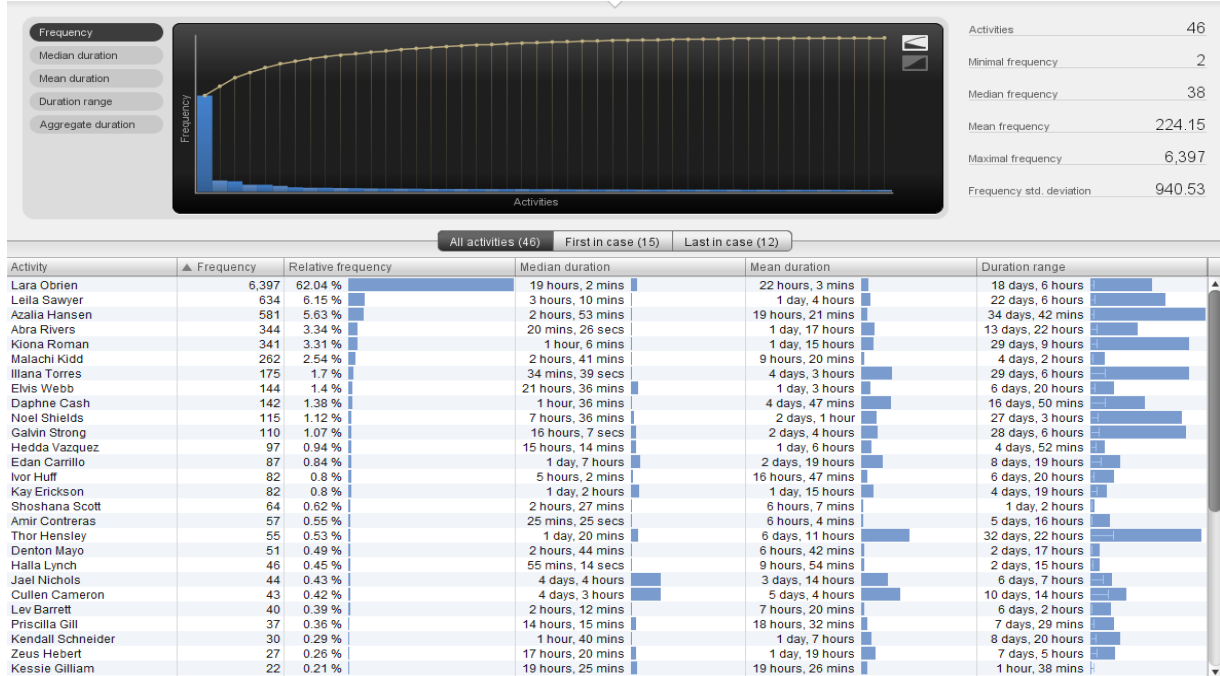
Frequency
Median duration
Mean duration
Duration range
Aggregate duration

Frequency
Activities

| Activities | 46 |
|---|---|
| Minimal frequency | 2 |
| Median frequency | 38 |
| Mean frequency | 224.15 |
| Maximal frequency | 6,397 |
| Frequency std. deviation | 940.53 |

All activities (46) | First in case (15) | Last in case (12)

| Activity | ▲ Frequency | Relative frequency | Median duration | Mean duration | Duration range |
|---|---|---|---|---|---|
| Lara Obrien | 6,397 | 62.04 % | 19 hours, 2 mins | 22 hours, 3 mins | 18 days, 6 hours |
| Leila Sawyer | 634 | 6.15 % | 3 hours, 10 mins | 1 day, 4 hours | 22 days, 6 hours |
| Azalia Hansen | 581 | 5.63 % | 2 hours, 53 mins | 19 hours, 21 mins | 34 days, 42 mins |
| Abra Rivers | 344 | 3.34 % | 20 mins, 26 secs | 1 day, 17 hours | 13 days, 22 hours |
| Kiona Roman | 341 | 3.31 % | 1 hour, 6 mins | 1 day, 15 hours | 29 days, 9 hours |
| Malachi Kidd | 262 | 2.54 % | 2 hours, 41 mins | 9 hours, 20 mins | 4 days, 2 hours |
| Illana Torres | 175 | 1.7 % | 34 mins, 39 secs | 4 days, 3 hours | 29 days, 6 hours |
| Elvis Webb | 144 | 1.4 % | 21 hours, 36 mins | 1 day, 3 hours | 6 days, 20 hours |
| Daphne Cash | 142 | 1.38 % | 1 hour, 36 mins | 4 days, 47 mins | 16 days, 50 mins |
| Noel Shields | 115 | 1.12 % | 7 hours, 36 mins | 2 days, 1 hour | 27 days, 3 hours |
| Galvin Strong | 110 | 1.07 % | 16 hours, 7 secs | 2 days, 4 hours | 28 days, 6 hours |
| Hedda Vazquez | 97 | 0.94 % | 15 hours, 14 mins | 1 day, 6 hours | 4 days, 52 mins |
| Edan Carrillo | 87 | 0.84 % | 1 day, 7 hours | 2 days, 19 hours | 8 days, 19 hours |
| Ivor Huff | 82 | 0.8 % | 5 hours, 2 mins | 16 hours, 47 mins | 6 days, 20 hours |
| Kay Erickson | 82 | 0.8 % | 1 day, 2 hours | 1 day, 15 hours | 4 days, 19 hours |
| Shoshana Scott | 64 | 0.62 % | 2 hours, 27 mins | 6 hours, 7 mins | 1 day, 2 hours |
| Amir Contreras | 57 | 0.55 % | 25 mins, 25 secs | 6 hours, 4 mins | 5 days, 16 hours |
| Thor Hensley | 55 | 0.53 % | 1 day, 20 mins | 6 days, 11 hours | 32 days, 22 hours |
| Denton Mayo | 51 | 0.49 % | 2 hours, 44 mins | 6 hours, 42 mins | 2 days, 17 hours |
| Halla Lynch | 46 | 0.45 % | 55 mins, 14 secs | 9 hours, 54 mins | 2 days, 15 hours |
| Jael Nichols | 44 | 0.43 % | 4 days, 4 hours | 3 days, 14 hours | 6 days, 7 hours |
| Cullen Cameron | 43 | 0.42 % | 4 days, 3 hours | 5 days, 4 hours | 10 days, 14 hours |
| Lev Barrett | 40 | 0.39 % | 2 hours, 12 mins | 7 hours, 20 mins | 6 days, 2 hours |
| Priscilla Gill | 37 | 0.36 % | 14 hours, 15 mins | 18 hours, 32 mins | 7 days, 29 mins |
| Kendall Schneider | 30 | 0.29 % | 1 hour, 40 mins | 1 day, 7 hours | 8 days, 20 hours |
| Zeus Hebert | 27 | 0.26 % | 17 hours, 20 mins | 1 day, 19 hours | 7 days, 5 hours |
| Kessie Gilliam | 22 | 0.21 % | 19 hours, 25 mins | 19 hours, 26 mins | 1 hour, 38 mins |